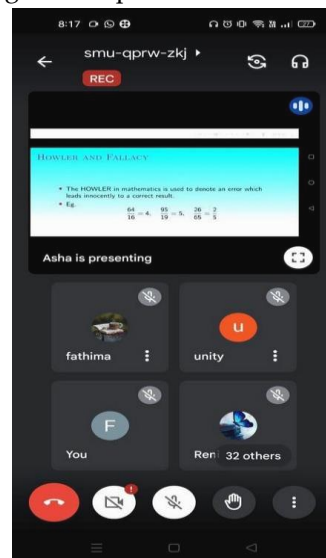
8:17

smu-qprw-zkj ▸

REC

HOWLER AND FALLACY

• The HOWLER in mathematics is used to denote an error which leads innocently to a correct result.

• Eg.

$\frac{64}{16} = 4, \quad \frac{95}{19} = 5, \quad \frac{26}{65} = \frac{2}{5}$

Asha is presenting

fathima

u

unity

F

You

Ren

32 others